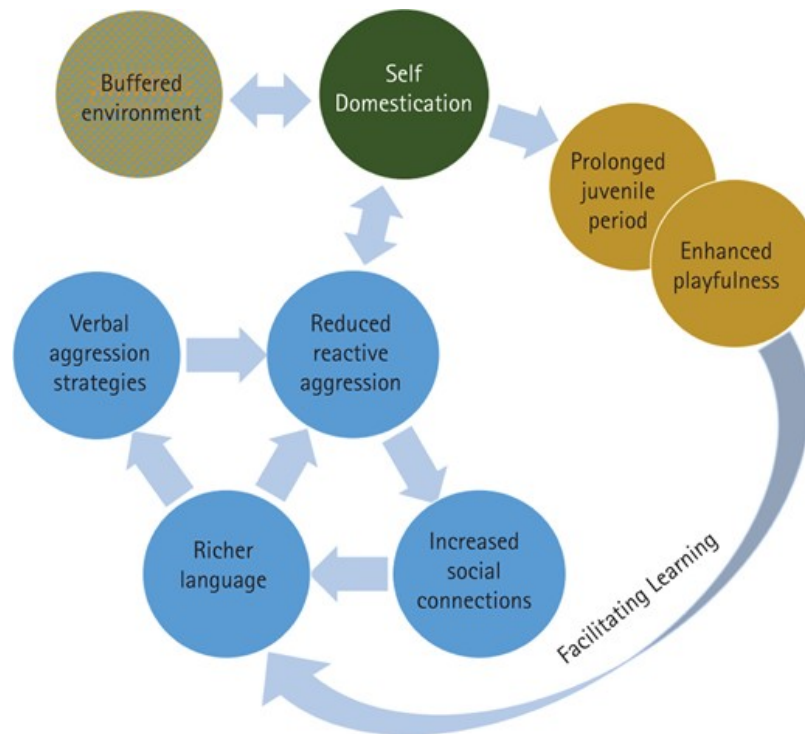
Buffered environment

Self Domestication

Prolonged juvenile period

Enhanced playfulness

Verbal aggression strategies

Reduced reactive aggression

Richer language

Increased social connections

Facilitating Learning